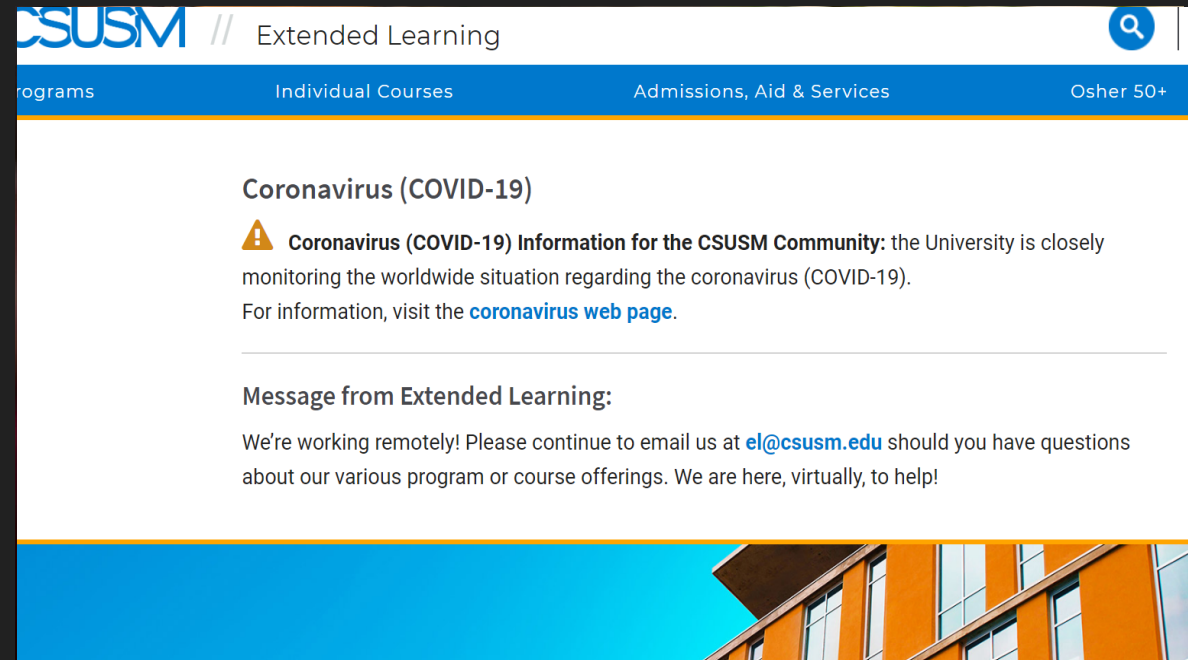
CSUSM // Extended Learning

rograms Individual Courses Admissions, Aid & Services Osher 50+

Coronavirus (COVID-19)

Coronavirus (COVID-19) Information for the CSUSM Community: the University is closely monitoring the worldwide situation regarding the coronavirus (COVID-19).
For information, visit the coronavirus web page.

Message from Extended Learning:

We're working remotely! Please continue to email us at el@csusm.edu should you have questions about our various program or course offerings. We are here, virtually, to help!